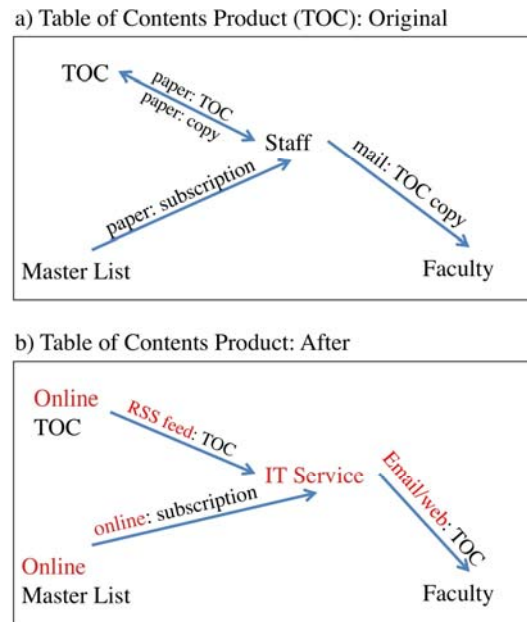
a) Table of Contents Product (TOC): Original

TOC

paper: TOC

paper: copy

Staff

mail: TOC copy

paper: subscription

Master List

Faculty

b) Table of Contents Product: After

Online
TOC

RSS feed: TOC

IT Service

Email/web: TOC

online: subscription

Online
Master List

Faculty